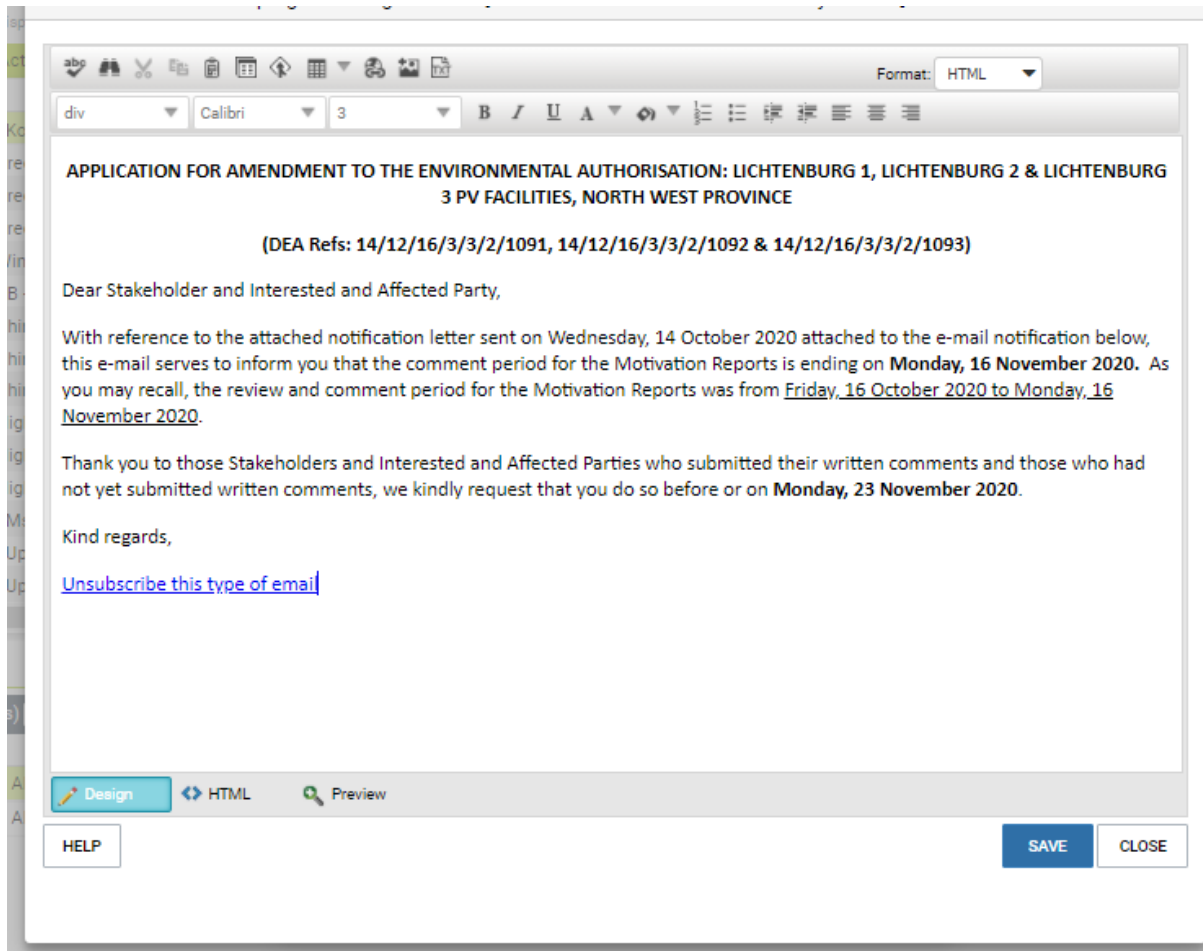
Format: HTML

div Calibri 3

APPLICATION FOR AMENDMENT TO THE ENVIRONMENTAL AUTHORISATION: LICHTENBURG 1, LICHTENBURG 2 & LICHTENBURG 3 PV FACILITIES, NORTH WEST PROVINCE

(DEA Refs: 14/12/16/3/3/2/1091, 14/12/16/3/3/2/1092 & 14/12/16/3/3/2/1093)

Dear Stakeholder and Interested and Affected Party,

With reference to the attached notification letter sent on Wednesday, 14 October 2020 attached to the e-mail notification below, this e-mail serves to inform you that the comment period for the Motivation Reports is ending on **Monday, 16 November 2020.** As you may recall, the review and comment period for the Motivation Reports was from Friday, 16 October 2020 to Monday, 16 November 2020.

Thank you to those Stakeholders and Interested and Affected Parties who submitted their written comments and those who had not yet submitted written comments, we kindly request that you do so before or on **Monday, 23 November 2020**.

Kind regards,

Unsubscribe this type of email

Design HTML Preview

HELP SAVE CLOSE